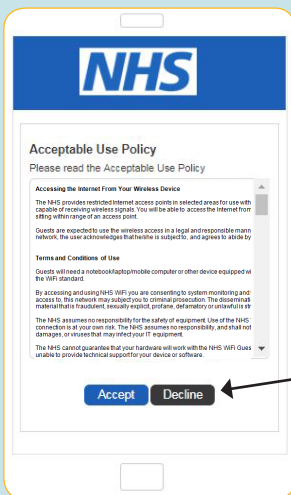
NHS

Acceptable Use Policy

Please read the Acceptable Use Policy

Accessing the Internet From Your Wireless Device

The NHS provides restricted Internet access points in selected areas for use with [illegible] capable of receiving wireless signals. You will be able to access the Internet from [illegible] sitting within range of an access point.

Guests are expected to use the wireless access in a legal and responsible mann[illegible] network, the user acknowledges that he/she is subject to, and agrees to abide by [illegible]

Terms and Conditions of Use

Guests will need a notebook/laptop/mobile computer or other device equipped wi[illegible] the WiFi standard.

By accessing and using NHS WiFi you are consenting to system monitoring and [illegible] access to, this network may subject you to criminal prosecution. The disseminati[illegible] material that is fraudulent, sexually explicit, profane, defamatory or unlawful is st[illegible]

The NHS assumes no responsibility for the safety of equipment. Use of the NHS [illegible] connection is at your own risk. The NHS assumes no responsibility, and shall not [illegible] damages, or viruses that may infect your IT equipment.

The NHS cannot guarantee that your hardware will work with the NHS WiFi Guest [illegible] unable to provide technical support for your device or software.

Accept Decline